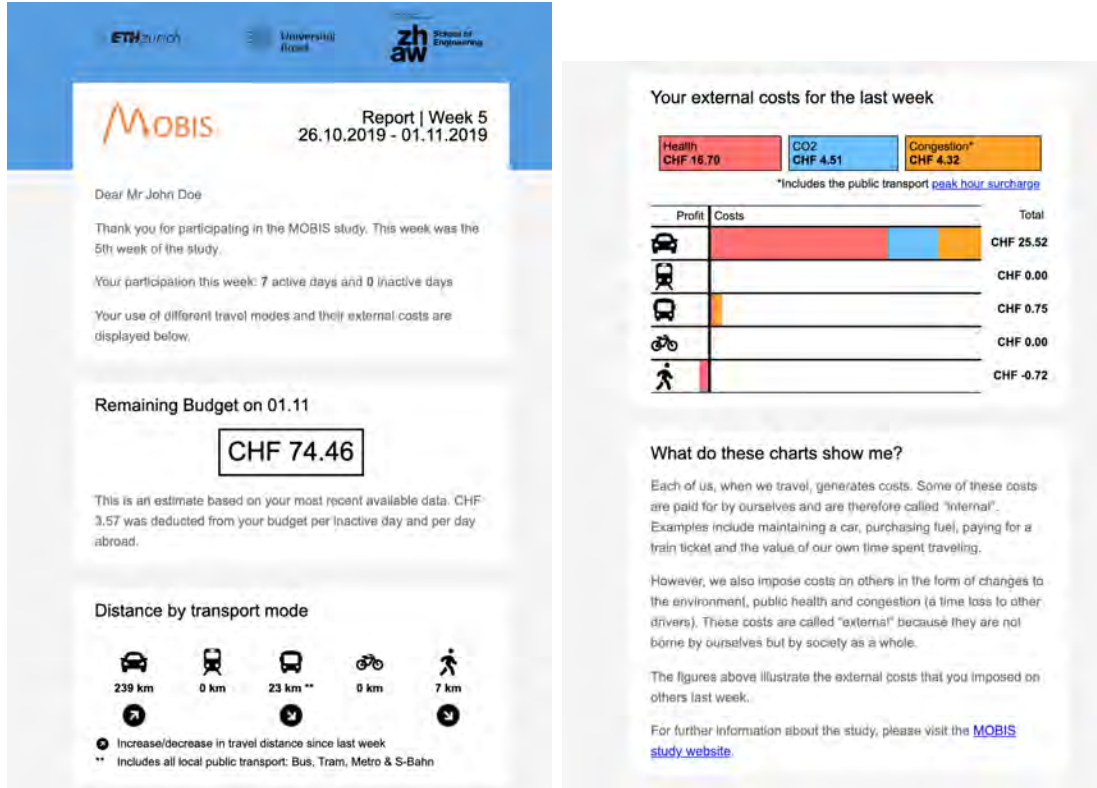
ETHzürich Universität Basel zh aw School of Engineering

MOBIS

Report | Week 5
26.10.2019 - 01.11.2019

Dear Mr John Doe

Thank you for participating in the MOBIS study. This week was the 5th week of the study.

Your participation this week: 7 active days and 0 inactive days

Your use of different travel modes and their external costs are displayed below.

Remaining Budget on 01.11

CHF 74.46

This is an estimate based on your most recent available data. CHF 3.57 was deducted from your budget per inactive day and per day abroad.

Distance by transport mode

239 km 0 km 23 km ** 0 km 7 km

Increase/decrease in travel distance since last week
** Includes all local public transport: Bus, Tram, Metro & S-Bahn

Your external costs for the last week

Health CHF 16.70
CO2 CHF 4.51
Congestion* CHF 4.32

*Includes the public transport peak hour surcharge

| Profit | Costs | Total |
|---|---|---|
| | | CHF 25.52 |
| | | CHF 0.00 |
| | | CHF 0.75 |
| | | CHF 0.00 |
| | | CHF -0.72 |

What do these charts show me?

Each of us, when we travel, generates costs. Some of these costs are paid for by ourselves and are therefore called "internal". Examples include maintaining a car, purchasing fuel, paying for a train ticket and the value of our own time spent traveling.

However, we also impose costs on others in the form of changes to the environment, public health and congestion (a time loss to other drivers). These costs are called "external" because they are not borne by ourselves but by society as a whole.

The figures above illustrate the external costs that you imposed on others last week.

For further information about the study, please visit the MOBIS study website.